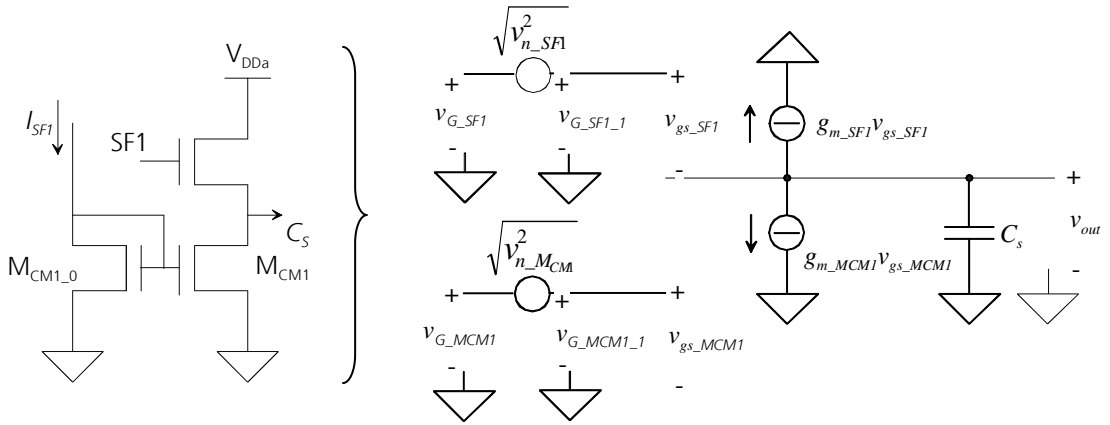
$V_{DDa}$

$I_{SF1}$

SF1

$C_S$

$M_{CM1\_0}$

$M_{CM1}$

$\sqrt{v_{n\_SF1}^2}$

+ - + +

$v_{G\_SF1}$ $v_{G\_SF1\_1}$ $v_{gs\_SF1}$

- - -

$g_{m\_SF1}v_{gs\_SF1}$

+

$v_{out}$

$C_s$

-

$g_{m\_MCM1}v_{gs\_MCM1}$

$\sqrt{v_{n\_M_{CM1}}^2}$

+ - + +

$v_{G\_MCM1}$ $v_{G\_MCM1\_1}$ $v_{gs\_MCM1}$

- - -